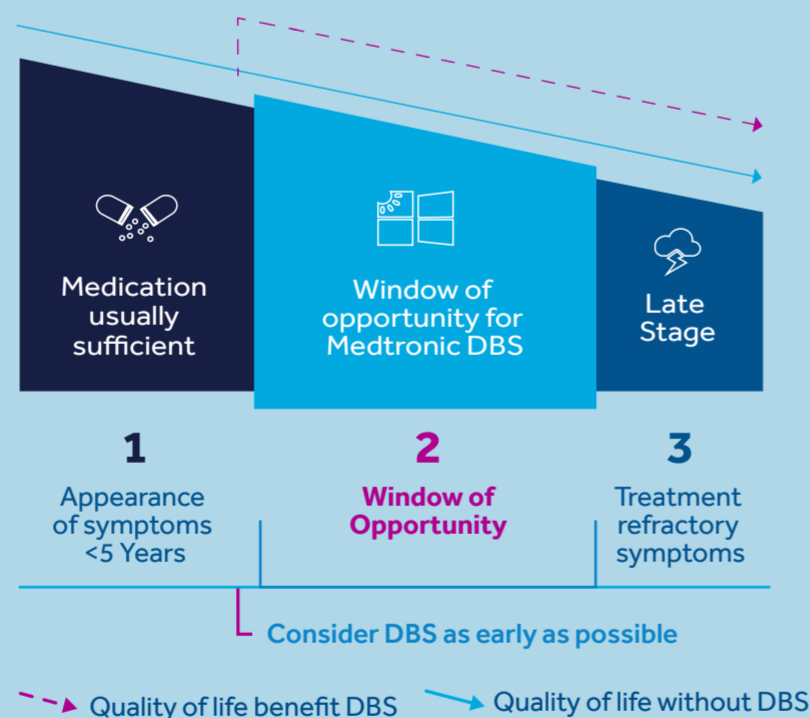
Medication usually sufficient

Window of opportunity for Medtronic DBS

Late Stage

1

Appearance of symptoms <5 Years

2

Window of Opportunity

3

Treatment refractory symptoms

Consider DBS as early as possible

Quality of life benefit DBS

Quality of life without DBS